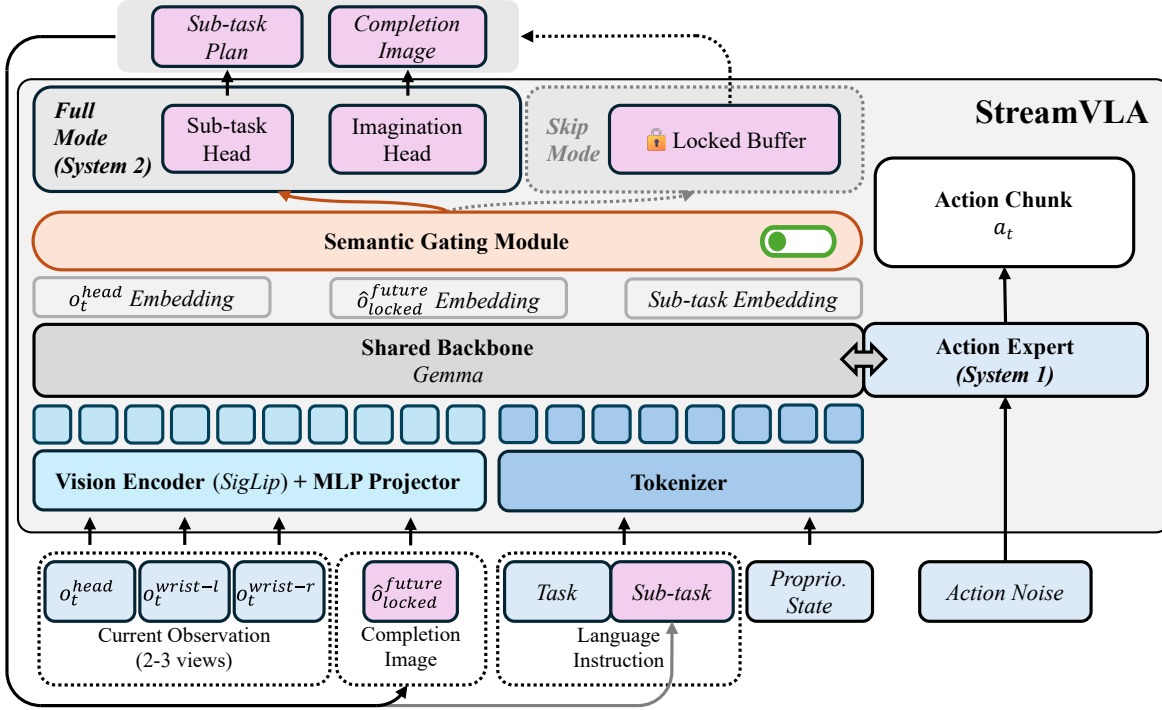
Sub-task Plan

Completion Image

StreamVLA

Full Mode (System 2)

Sub-task Head

Imagination Head

Skip Mode

Locked Buffer

Action Chunk
$a_t$

Semantic Gating Module

$o_t^{head}$ Embedding

$\hat{o}_{locked}^{future}$ Embedding

Sub-task Embedding

Shared Backbone
Gemma

Action Expert
(System 1)

Vision Encoder (SigLip) + MLP Projector

Tokenizer

$o_t^{head}$

$o_t^{wrist-l}$

$o_t^{wrist-r}$

Current Observation (2-3 views)

$\hat{o}_{locked}^{future}$

Completion Image

Task

Sub-task

Language Instruction

Proprio. State

Action Noise